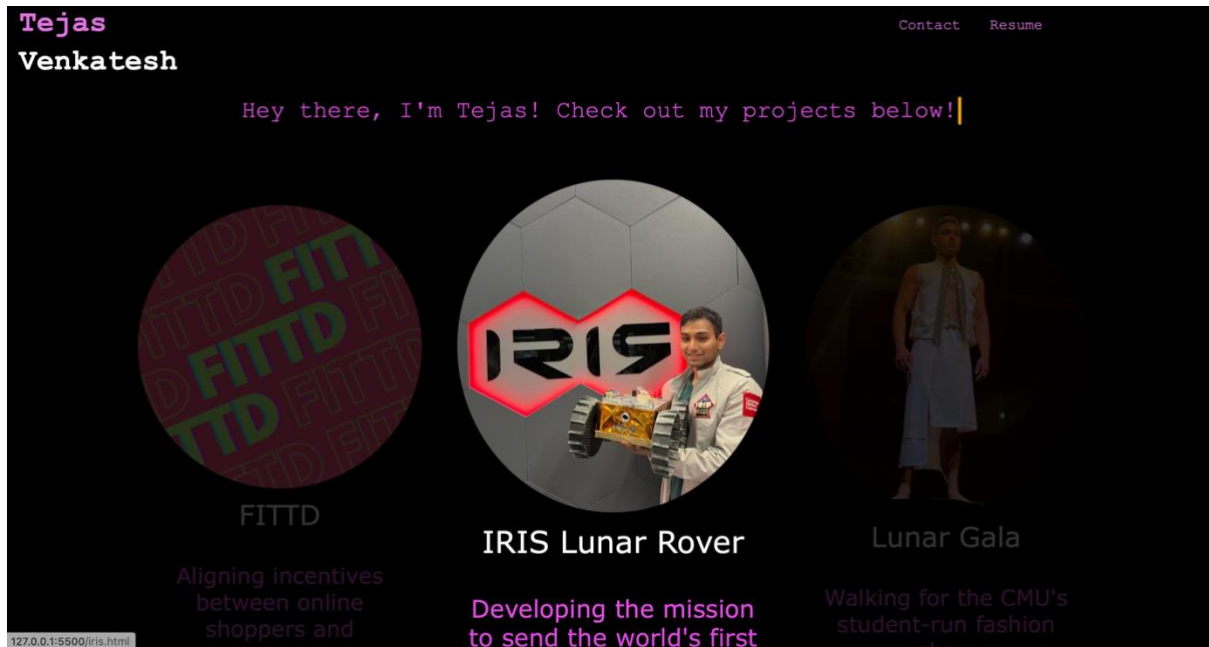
Tejas
Venkatesh

Contact Resume

Hey there, I'm Tejas! Check out my projects below!

FITTD FITTD FITTD FITTD FITTD

FITTD

Aligning incentives between online shoppers and

IRIS

IRIS Lunar Rover

Developing the mission to send the world's first

Lunar Gala

Walking for the CMU's student-run fashion

127.0.0.1:5500/iris.html